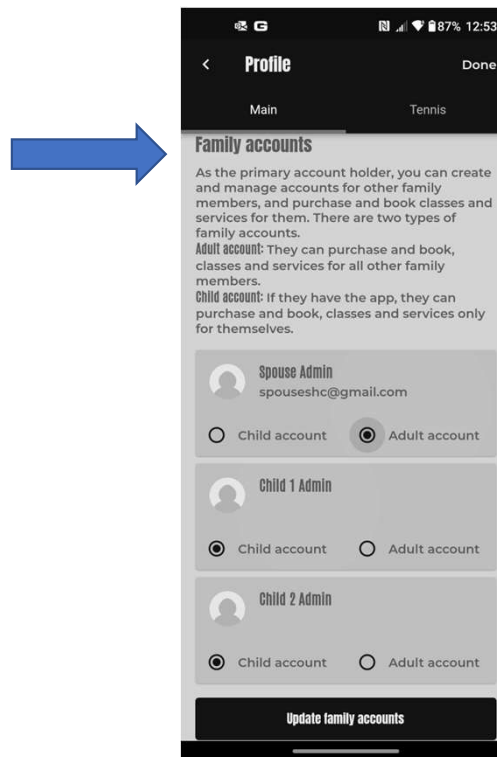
87% 12:53

<

Profile

Done

Main

Tennis

Family accounts

As the primary account holder, you can create and manage accounts for other family members, and purchase and book classes and services for them. There are two types of family accounts.
Adult account: They can purchase and book, classes and services for all other family members.
Child account: If they have the app, they can purchase and book, classes and services only for themselves.

Spouse Admin
spouseshc@gmail.com

Child account

Adult account

Child 1 Admin

Child account

Adult account

Child 2 Admin

Child account

Adult account

Update family accounts